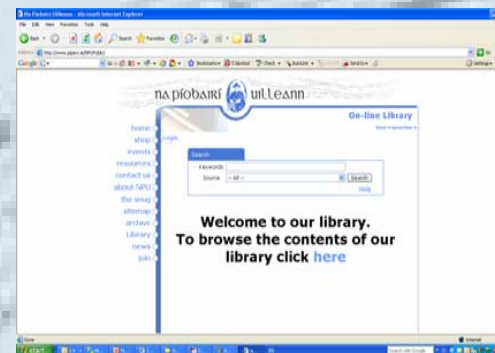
Na Píobairí Uilleann - Microsoft Internet Explorer

File Edit View Favorites Tools Help

Back Search Favorites

Address http://www.pipers.ie/NPU/Lib/

Go

Google

Bookmarks Blocked Check AutoLink Send to Settings

na píobairí uilleann

On-line Library

home

shop

events

resources

contact us

about NPU

the wsug

sitemap

archive

Library

news

join

Login

Search

Keywords

Source -- All --

Search

Help

Welcome to our library.

To browse the contents of our library click here

Done

Internet

start